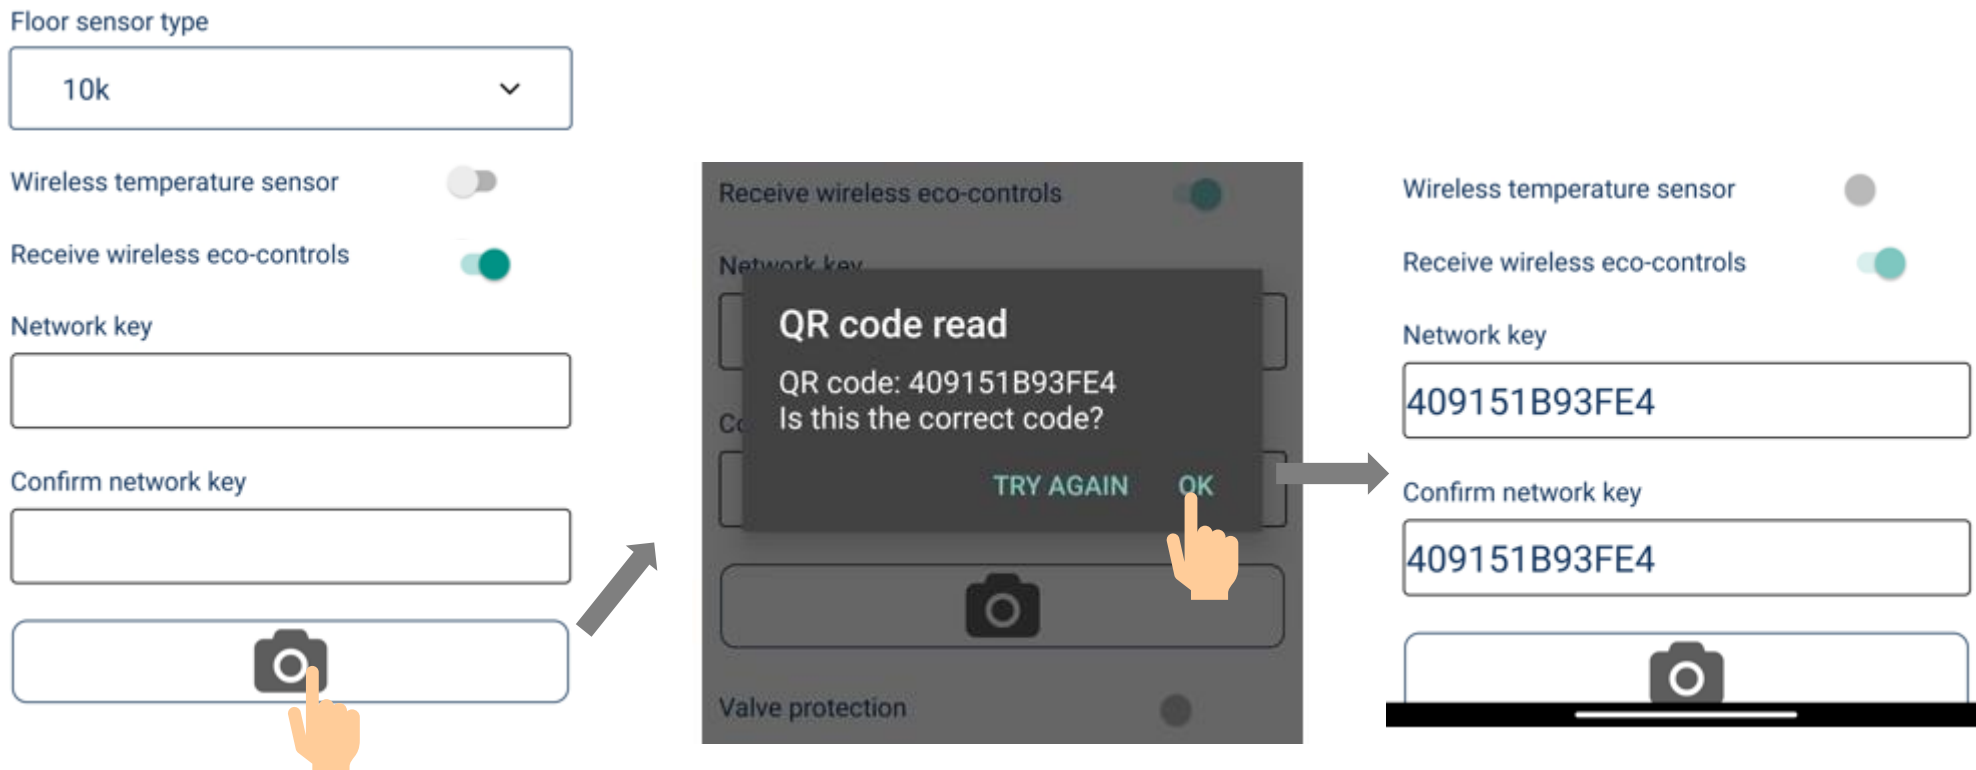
Floor sensor type

10k

Wireless temperature sensor

Receive wireless eco-controls

Network key

Confirm network key

Receive wireless eco-controls

Network key

QR code read

QR code: 409151B93FE4
Is this the correct code?

TRY AGAIN OK

Valve protection

Wireless temperature sensor

Receive wireless eco-controls

Network key

409151B93FE4

Confirm network key

409151B93FE4